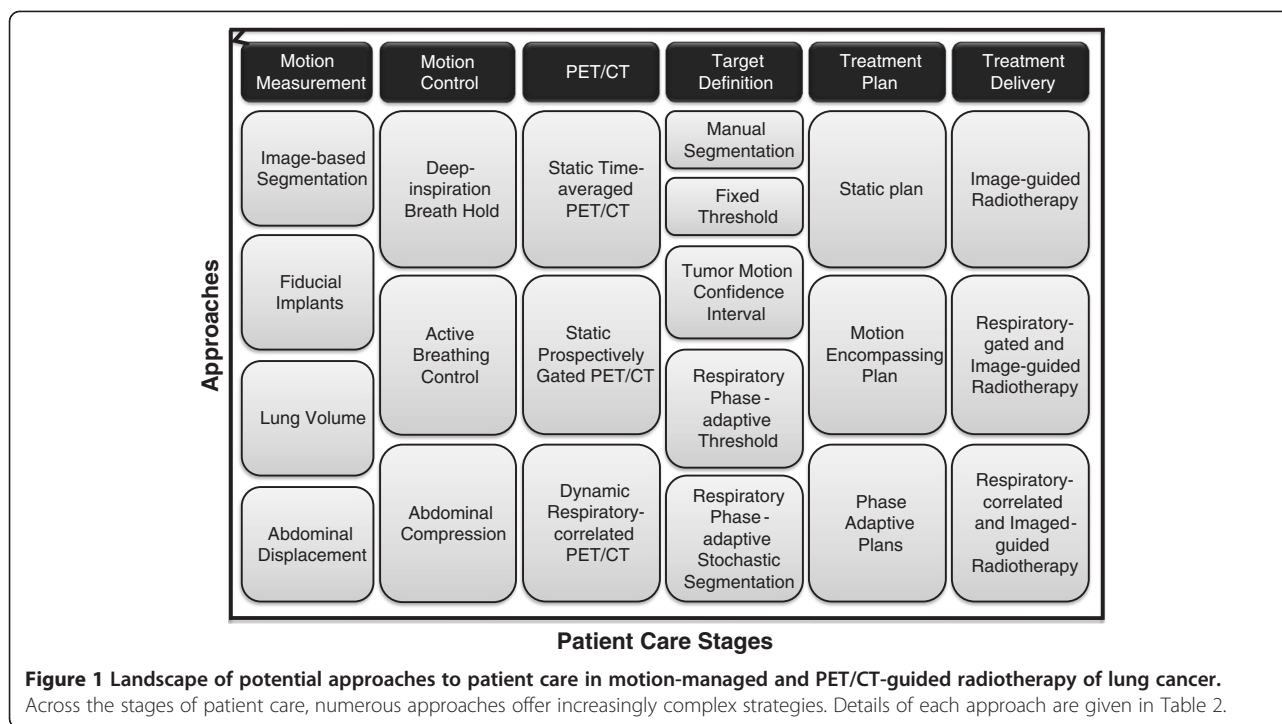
Motion Measurement

Image-based Segmentation

Fiducial Implants

Lung Volume

Abdominal Displacement

Motion Control

Deep-inspiration Breath Hold

Active Breathing Control

Abdominal Compression

PET/CT

Static Time-averaged PET/CT

Static Prospectively Gated PET/CT

Dynamic Respiratory-correlated PET/CT

Target Definition

Manual Segmentation

Fixed Threshold

Tumor Motion Confidence Interval

Respiratory Phase - adaptive Threshold

Respiratory Phase - adaptive Stochastic Segmentation

Treatment Plan

Static plan

Motion Encompassing Plan

Phase Adaptive Plans

Treatment Delivery

Image-guided Radiotherapy

Respiratory-gated and Image-guided Radiotherapy

Respiratory-correlated and Imaged-guided Radiotherapy

Approaches

Patient Care Stages

**Figure 1 Landscape of potential approaches to patient care in motion-managed and PET/CT-guided radiotherapy of lung cancer.** Across the stages of patient care, numerous approaches offer increasingly complex strategies. Details of each approach are given in Table 2.